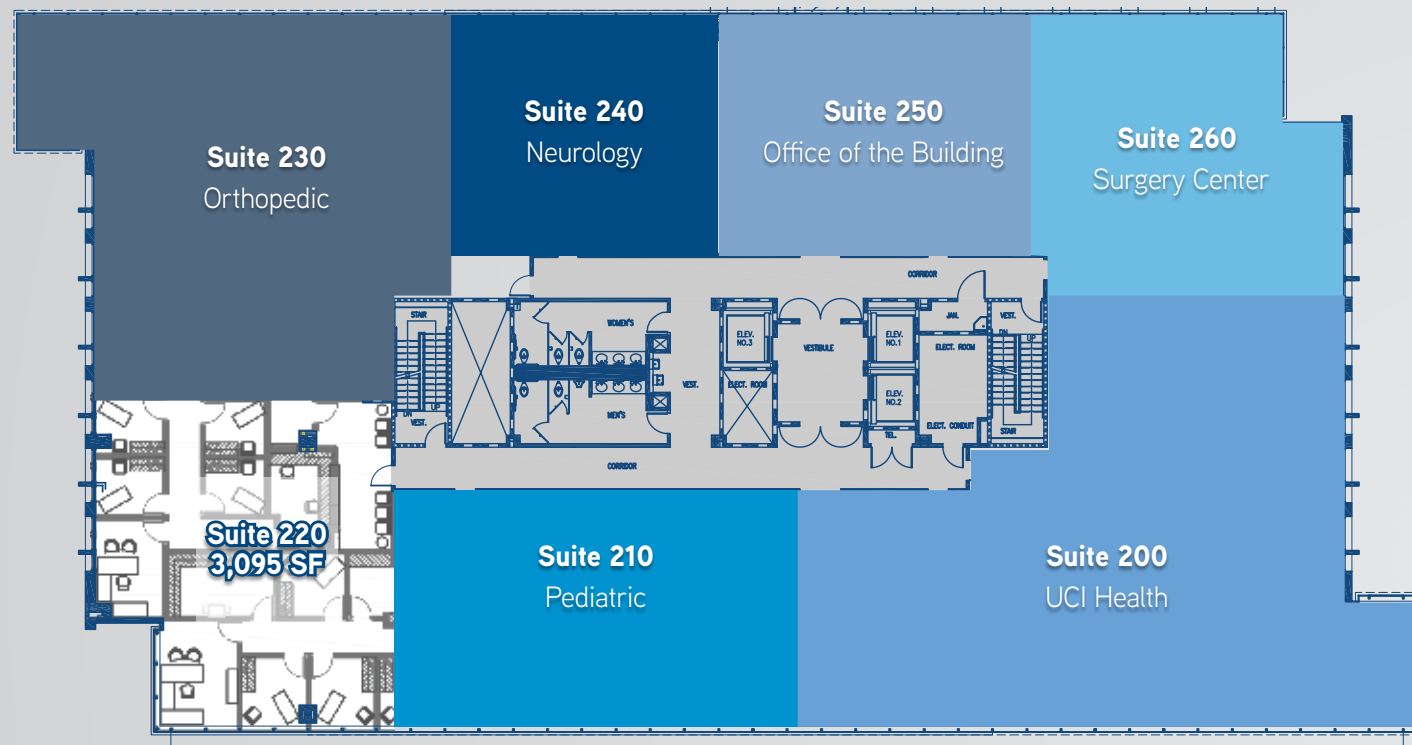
Suite 230
Orthopedic

Suite 240
Neurology

Suite 250
Office of the Building

Suite 260
Surgery Center

CORRIDOR

STAIR

WOMEN'S

ELEV. NO.3

VESTIBULE

ELEV. NO.1

JAN.

VEST.

DN

UP

ELECT. ROOM

VEST.

ELECT. ROOM

ELEV. NO.2

MEN'S

UP

DN

VEST.

TEL.

ELECT. CONDUIT

STAIR

CORRIDOR

Suite 220
3,095 SF

Suite 210
Pediatric

Suite 200
UCI Health